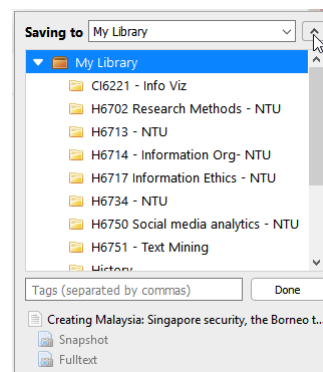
Saving to My Library

My Library
CI6221 - Info Viz
H6702 Research Methods - NTU
H6713 - NTU
H6714 - Information Org- NTU
H6717 Information Ethics - NTU
H6734 - NTU
H6750 Social media analytics - NTU
H6751 - Text Mining
History

Tags (separated by commas)
Done

Creating Malaysia: Singapore security, the Borneo t...
Snapshot
Fulltext